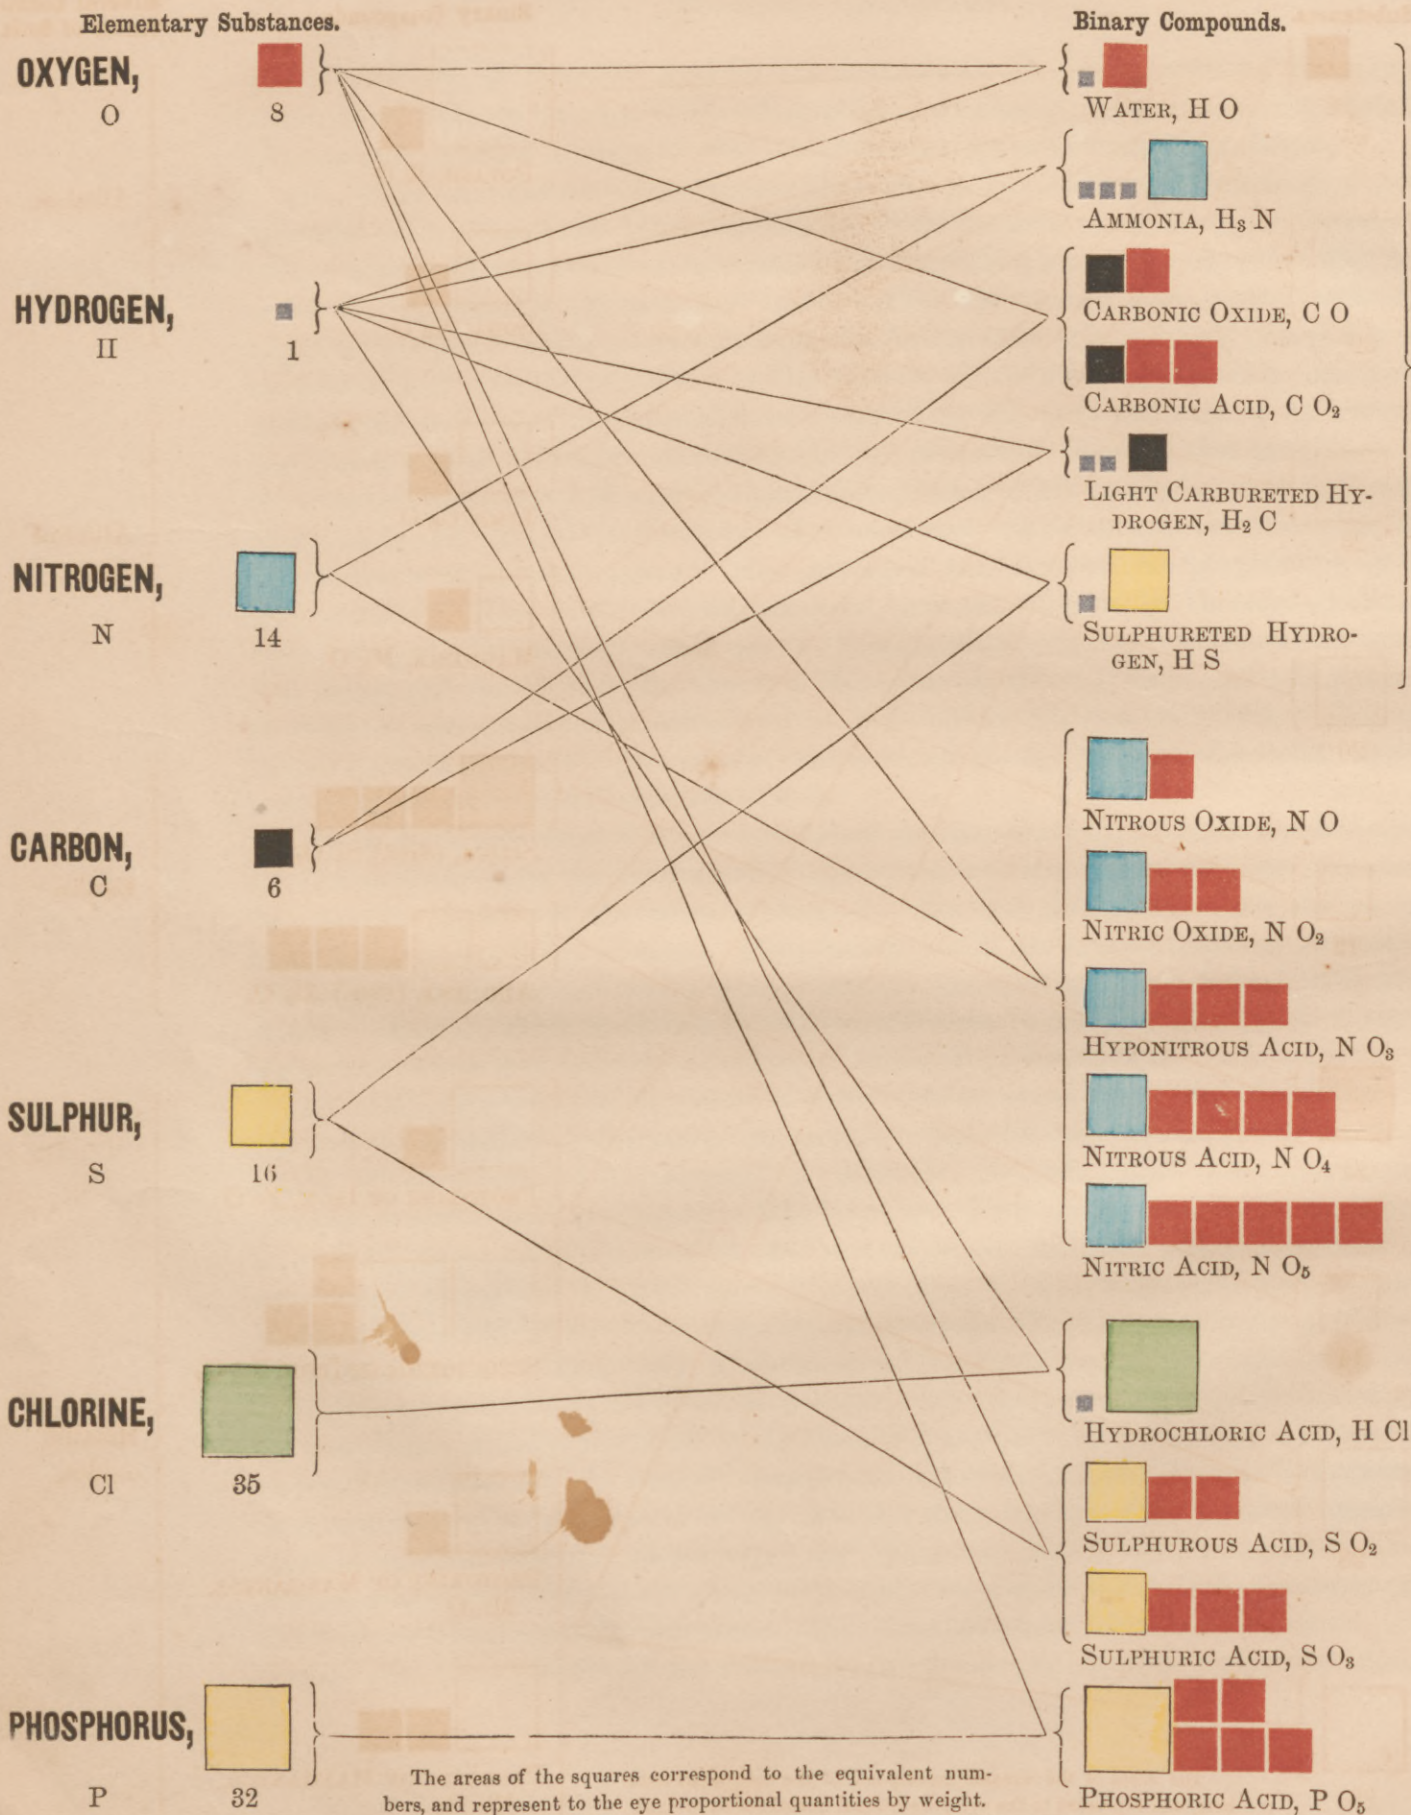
Elementary Substances.

Binary Compounds.

OXYGEN,
O
8

WATER, H O

AMMONIA, $H_3$ N

HYDROGEN,
H
1

CARBONIC OXIDE, C O

CARBONIC ACID, C $O_2$

LIGHT CARBURETED HYDROGEN, $H_2$ C

NITROGEN,
N
14

SULPHURETED HYDROGEN, H S

NITROUS OXIDE, N O

CARBON,
C
6

NITRIC OXIDE, N $O_2$

HYPONITROUS ACID, N $O_3$

SULPHUR,
S
16

NITROUS ACID, N $O_4$

NITRIC ACID, N $O_5$

CHLORINE,
Cl
35

HYDROCHLORIC ACID, H Cl

SULPHUROUS ACID, S $O_2$

SULPHURIC ACID, S $O_3$

PHOSPHORUS,
P
32

The areas of the squares correspond to the equivalent numbers, and represent to the eye proportional quantities by weight.

PHOSPHORIC ACID, P $O_5$